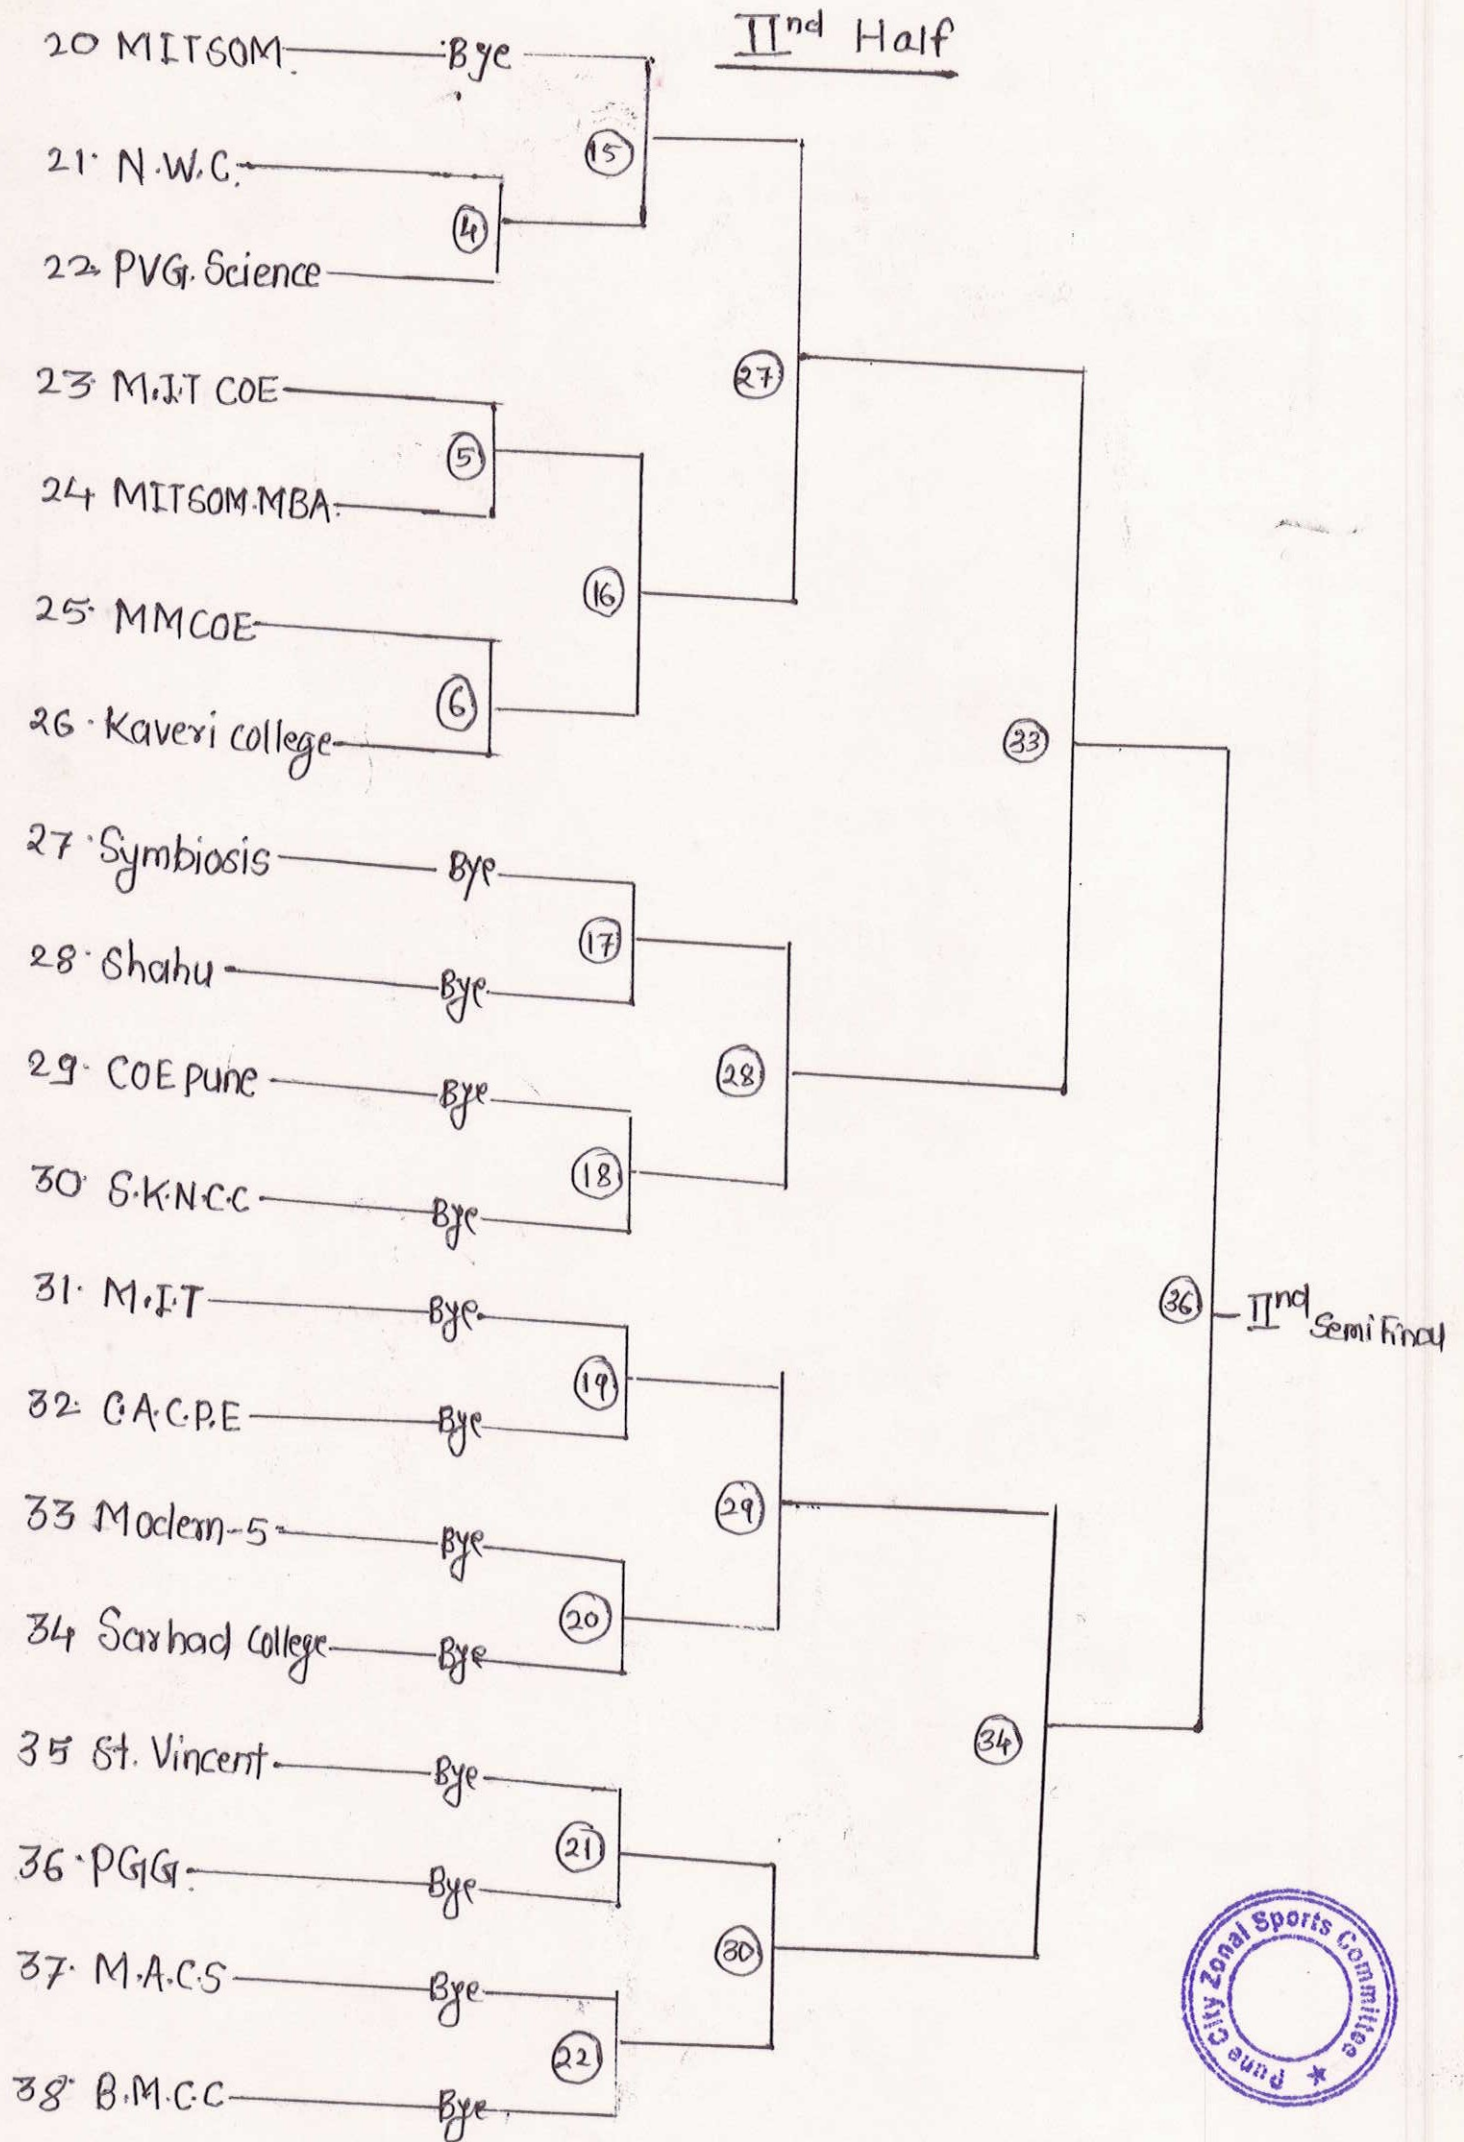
IInd Half

20 MITSOM Bye
21 N.W.C.
22 PVG. Science
23 M.I.T COE
24 MITSOM MBA
25 MMCOE
26 Kaveri college
27 Symbiosis Bye
28 Shahu Bye
29 COE Pune Bye
30 S.K.N.C.C Bye
31 M.I.T Bye
32 C.A.C.P.E Bye
33 Modern-5 Bye
34 Sarhad College Bye
35 St. Vincent Bye
36 PGG Bye
37 M.A.C.S Bye
38 B.M.C.C Bye

15
4
27
5
16
6
33
17
28
18
36 IInd Semi Final
19
29
20
34
21
30
22

Pune City Zonal Sports Committee